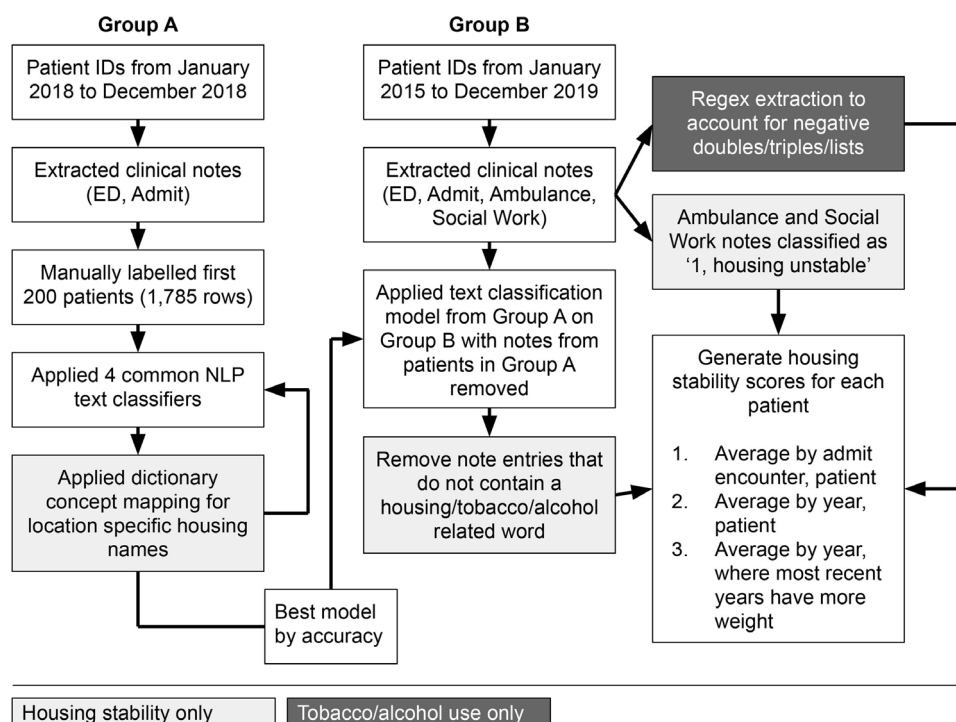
Group A

Patient IDs from January 2018 to December 2018

Extracted clinical notes (ED, Admit)

Manually labelled first 200 patients (1,785 rows)

Applied 4 common NLP text classifiers

Applied dictionary concept mapping for location specific housing names

Best model by accuracy

Group B

Patient IDs from January 2015 to December 2019

Extracted clinical notes (ED, Admit, Ambulance, Social Work)

Applied text classification model from Group A on Group B with notes from patients in Group A removed

Remove note entries that do not contain a housing/tobacco/alcohol related word

Regex extraction to account for negative doubles/triples/lists

Ambulance and Social Work notes classified as '1, housing unstable'

Generate housing stability scores for each patient

1. Average by admit encounter, patient
2. Average by year, patient
3. Average by year, where most recent years have more weight

Housing stability only

Tobacco/alcohol use only